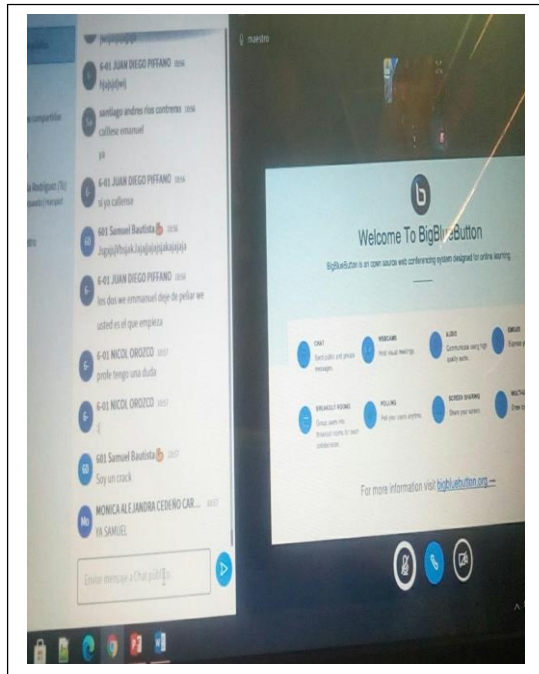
6-01 JUAN DIEGO PIFFANO 10:56
hjajsjdjwj

santiago andres rios contreras 10:56
callese emanuel
ya

6-01 JUAN DIEGO PIFFANO 10:56
si ya callense

601 Samuel Bautista 10:56
Jsjajajhhsjak,lsajajjajajakajajaja

6-01 JUAN DIEGO PIFFANO 10:56
los dos we emmanuel deje de peliar we
usted es el que empieza

6-01 NICOL OROZCO 10:57
profe tengo una duda

6-01 NICOL OROZCO 10:57
:(

601 Samuel Bautista 10:57
Soy un crack

MONICA ALEJANDRA CEDEÑO CAR... 10:57
YA SAMUEL

Enviar mensaje a Chat público

maestro

Welcome To BigBlueButton

BigBlueButton is an open source web conferencing system designed for online learning.

CHAT
Send public and private messages.

WEBCAMS
Hold visual meetings.

AUDIO
Communicate using high quality audio.

EMOJIS
Express y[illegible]

BREAKOUT ROOMS
Group users into breakout rooms for team collaboration.

POLLING
Poll your users anytime.

SCREEN SHARING
Share your screen.

MULTI-U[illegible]
Draw o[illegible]

For more information visit bigbluebutton.org →

compartidas

Rodriguez (Tú)
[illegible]

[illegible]